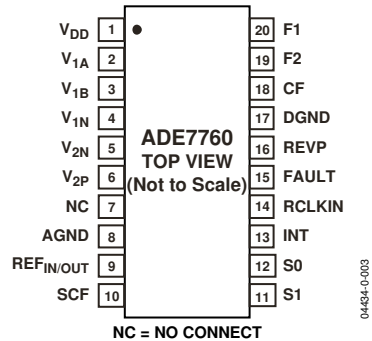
$V_{DD}$ 1
$V_{1A}$ 2
$V_{1B}$ 3
$V_{1N}$ 4
$V_{2N}$ 5
$V_{2P}$ 6
NC 7
AGND 8
$REF_{IN/OUT}$ 9
SCF 10

ADE7760
TOP VIEW
(Not to Scale)

20 F1
19 F2
18 CF
17 DGND
16 REVP
15 FAULT
14 RCLKIN
13 INT
12 S0
11 S1

NC = NO CONNECT

04434-0-003